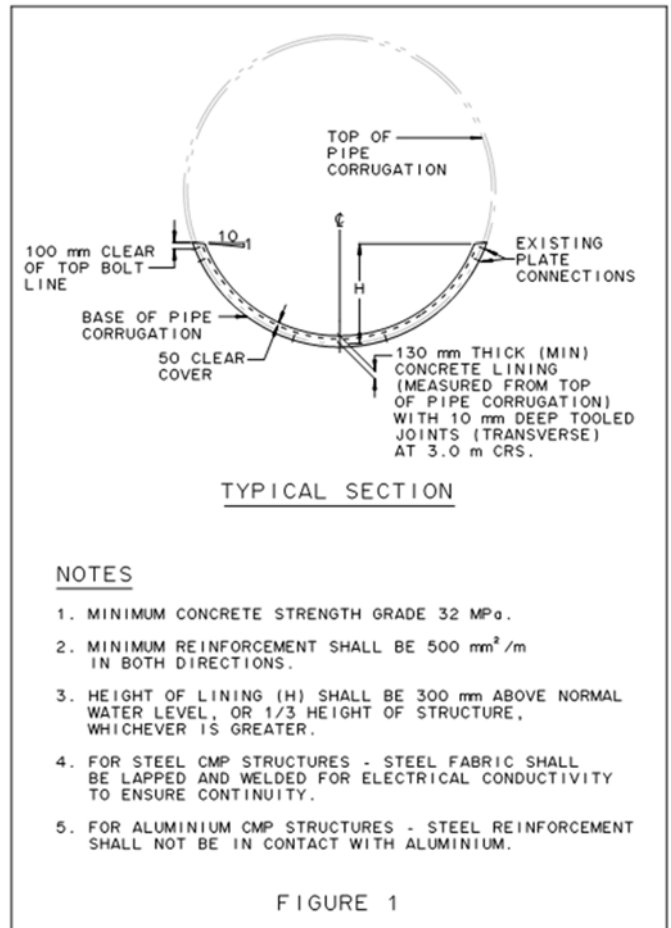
TOP OF PIPE CORRUGATION

℄

100 mm CLEAR OF TOP BOLT LINE

10
1

EXISTING PLATE CONNECTIONS

H

BASE OF PIPE CORRUGATION

50 CLEAR COVER

130 mm THICK (MIN) CONCRETE LINING (MEASURED FROM TOP OF PIPE CORRUGATION) WITH 10 mm DEEP TOOLED JOINTS (TRANSVERSE) AT 3.0 m CRS.

TYPICAL SECTION

NOTES

1. MINIMUM CONCRETE STRENGTH GRADE 32 MPa.

2. MINIMUM REINFORCEMENT SHALL BE 500 mm$^2$/m IN BOTH DIRECTIONS.

3. HEIGHT OF LINING (H) SHALL BE 300 mm ABOVE NORMAL WATER LEVEL, OR 1/3 HEIGHT OF STRUCTURE, WHICHEVER IS GREATER.

4. FOR STEEL CMP STRUCTURES - STEEL FABRIC SHALL BE LAPPED AND WELDED FOR ELECTRICAL CONDUCTIVITY TO ENSURE CONTINUITY.

5. FOR ALUMINIUM CMP STRUCTURES - STEEL REINFORCEMENT SHALL NOT BE IN CONTACT WITH ALUMINIUM.

FIGURE 1